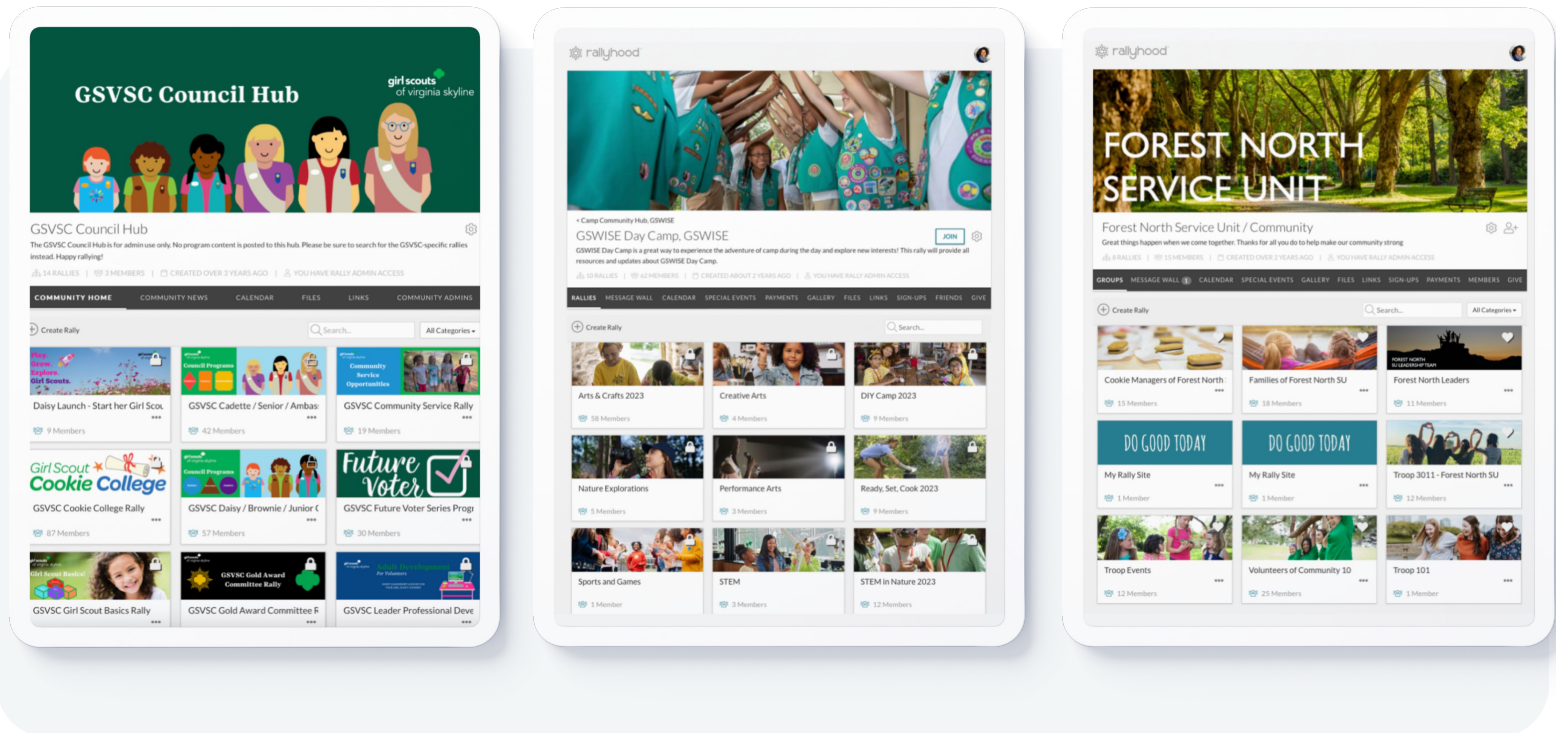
GSVSC Council Hub

girl scouts of virginia skyline

GSVSC Council Hub

The GSVSC Council Hub is for admin use only. No program content is posted to this hub. Please be sure to search for the GSVSC-specific rallies instead. Happy rallying!

14 RALLIES | 3 MEMBERS | CREATED OVER 3 YEARS AGO | YOU HAVE RALLY ADMIN ACCESS

COMMUNITY HOME COMMUNITY NEWS CALENDAR FILES LINKS COMMUNITY ADMINS

Create Rally Search... All Categories

Play Grow Explore. Girl Scouts.

Daisy Launch - Start her Girl Scou
9 Members

Council Programs

GSVSC Cadette / Senior / Ambas
42 Members

Community Service Opportunities

GSVSC Community Service Rally
19 Members

Girl Scout Cookie College

GSVSC Cookie College Rally
87 Members

Council Programs

GSVSC Daisy / Brownie / Junior C
57 Members

Future Voter

GSVSC Future Voter Series Progr
30 Members

Girl Scout Basics!

GSVSC Girl Scout Basics Rally

GSVSC Gold Award Committee Rally

GSVSC Gold Award Committee R

Adult Development For Volunteers

GSVSC Leader Professional Deve

rallyhood

< Camp Community Hub, GSWISE

GSWISE Day Camp, GSWISE

JOIN

GSWISE Day Camp is a great way to experience the adventure of camp during the day and explore new interests! This rally will provide all resources and updates about GSWISE Day Camp.

10 RALLIES | 62 MEMBERS | CREATED ABOUT 2 YEARS AGO | YOU HAVE RALLY ADMIN ACCESS

RALLIES MESSAGE WALL CALENDAR SPECIAL EVENTS PAYMENTS GALLERY FILES LINKS SIGN-UPS FRIENDS GIVE

Create Rally Search...

Arts & Crafts 2023
58 Members

Creative Arts
4 Members

DIY Camp 2023
9 Members

Nature Explorations
5 Members

Performance Arts
3 Members

Ready, Set, Cook 2023
9 Members

Sports and Games
1 Member

STEM
3 Members

STEM in Nature 2023
12 Members

rallyhood

FOREST NORTH SERVICE UNIT

Forest North Service Unit / Community

Great things happen when we come together. Thanks for all you do to help make our community strong

8 RALLIES | 15 MEMBERS | CREATED OVER 2 YEARS AGO | YOU HAVE RALLY ADMIN ACCESS

GROUPS MESSAGE WALL CALENDAR SPECIAL EVENTS GALLERY FILES LINKS SIGN-UPS PAYMENTS MEMBERS GIVE

Create Rally Search... All Categories

Cookie Managers of Forest North
15 Members

Families of Forest North SU
18 Members

FOREST NORTH SU LEADERSHIP TEAM

Forest North Leaders
11 Members

DO GOOD TODAY

My Rally Site
1 Member

DO GOOD TODAY

My Rally Site
1 Member

Troop 3011 - Forest North SU
12 Members

Troop Events
12 Members

Volunteers of Community 10
25 Members

Troop 101
1 Member